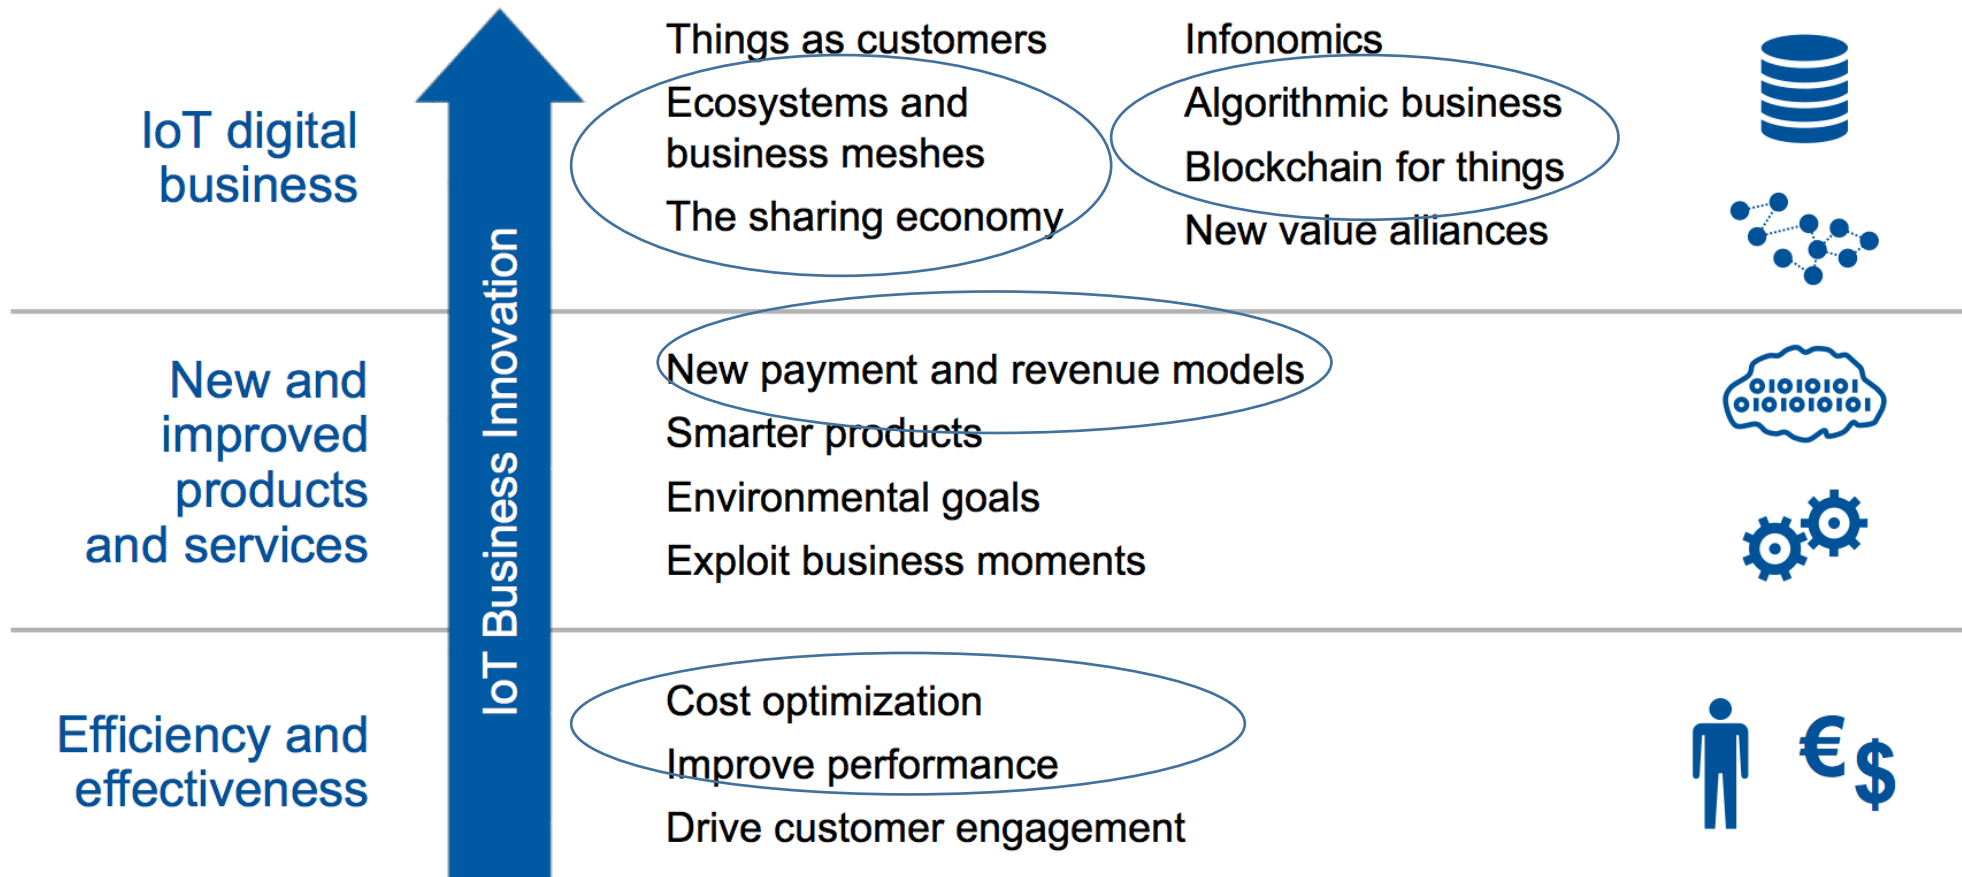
IoT digital business

IoT Business Innovation

Things as customers

Ecosystems and business meshes

The sharing economy

Infonomics

Algorithmic business

Blockchain for things

New value alliances

New and improved products and services

New payment and revenue models

Smarter products

Environmental goals

Exploit business moments

0101010
010101010

Efficiency and effectiveness

Cost optimization

Improve performance

Drive customer engagement

€$